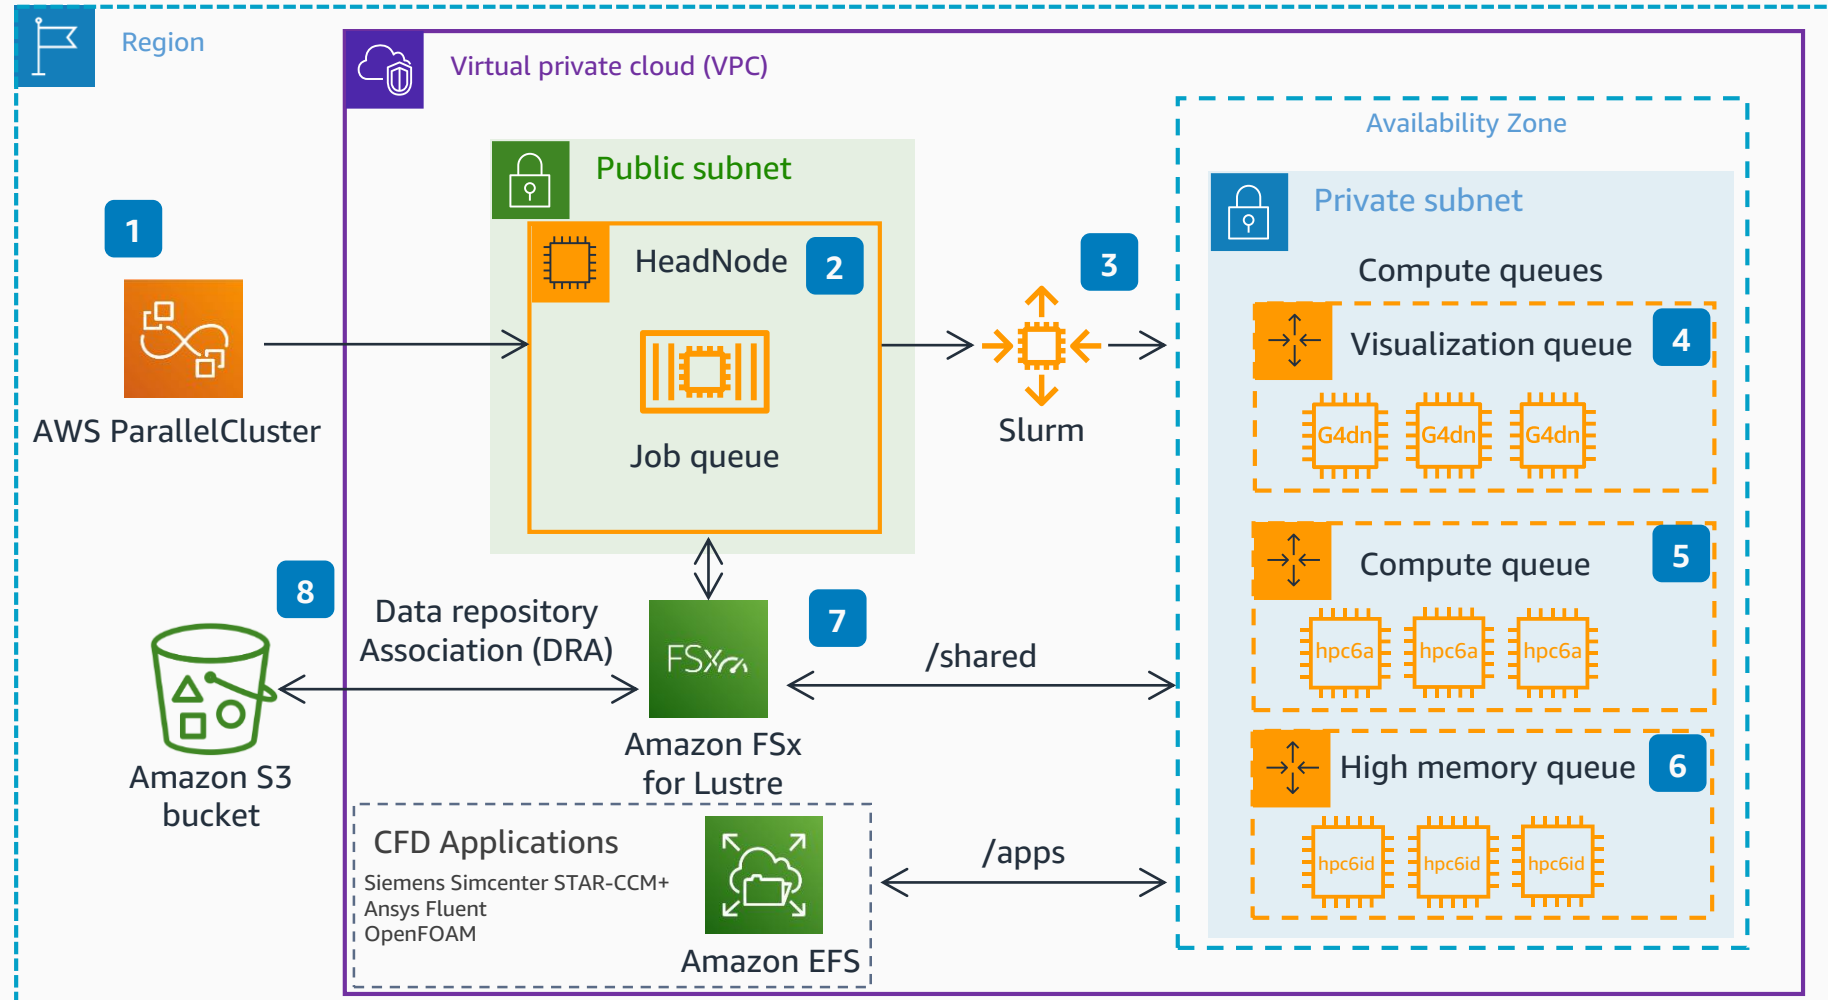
Region

Virtual private cloud (VPC)

Public subnet

HeadNode 2

Job queue

1

AWS ParallelCluster

3

Slurm

Availability Zone

Private subnet

Compute queues

Visualization queue 4

G4dn G4dn G4dn

Compute queue 5

hpc6a hpc6a hpc6a

High memory queue 6

hpc6id hpc6id hpc6id

8

Amazon S3 bucket

Data repository Association (DRA)

7

FSx

Amazon FSx for Lustre

/shared

CFD Applications

Siemens Simcenter STAR-CCM+
Ansys Fluent
OpenFOAM

Amazon EFS

/apps